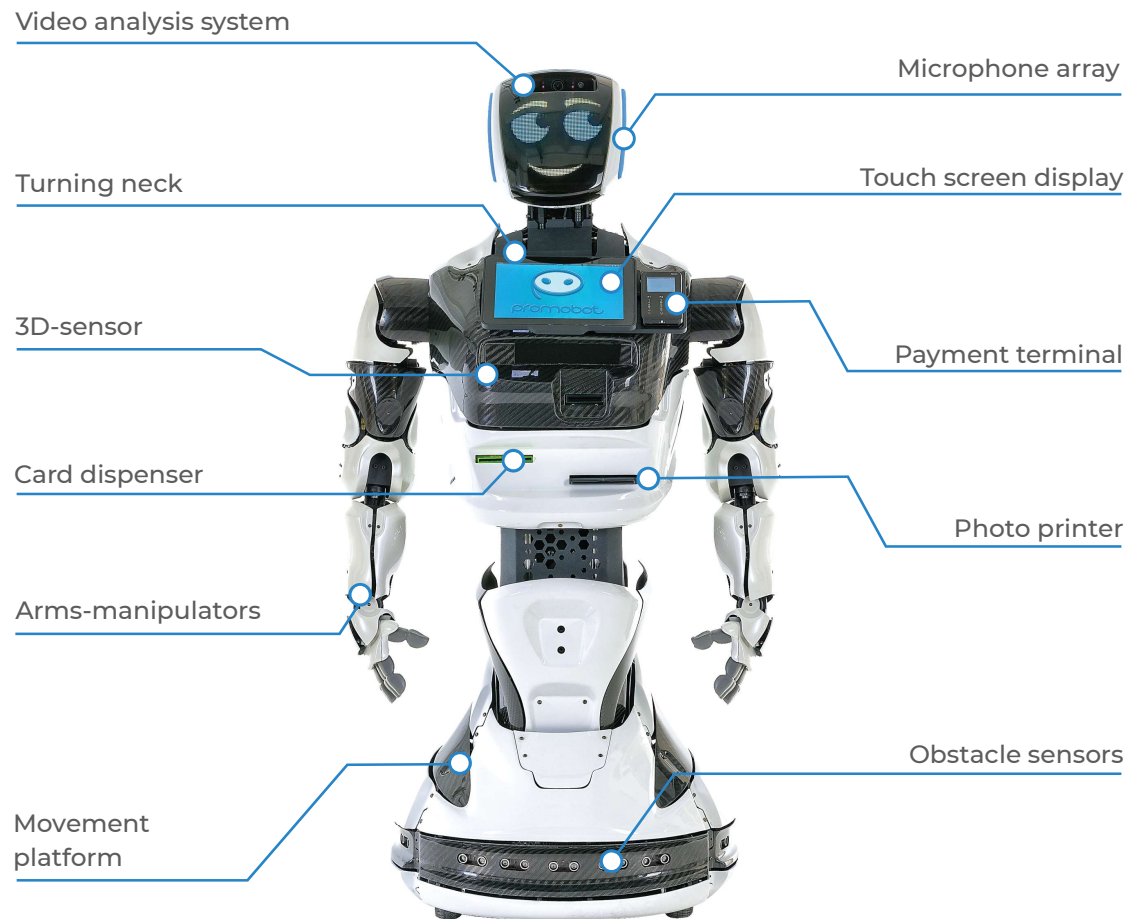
Video analysis system

Microphone array

Turning neck

Touch screen display

promobot

3D-sensor

Payment terminal

Card dispenser

Photo printer

Arms-manipulators

Obstacle sensors

Movement platform